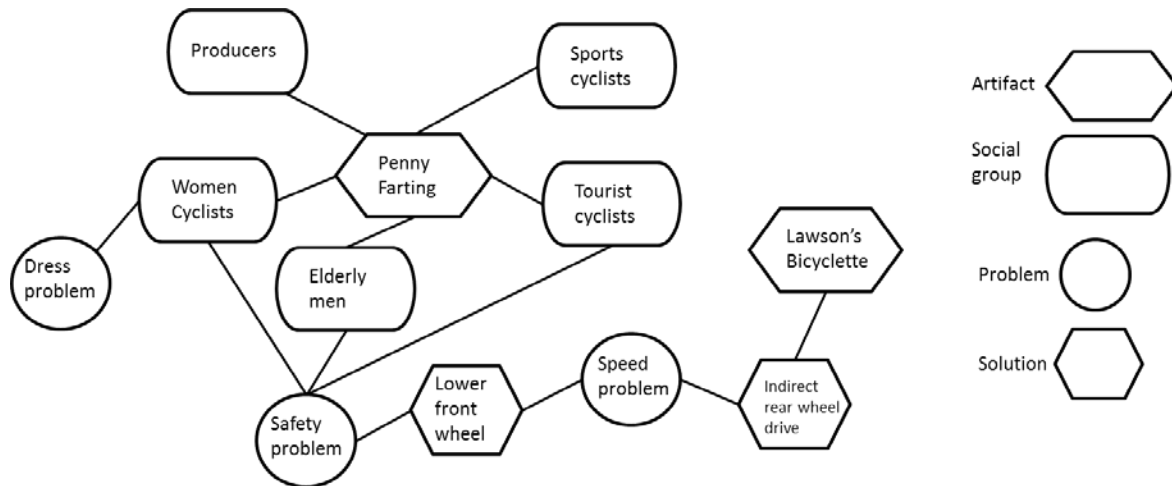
Producers

Sports cyclists

Penny Farting

Women Cyclists

Tourist cyclists

Dress problem

Elderly men

Lawson's Bicyclette

Safety problem

Lower front wheel

Speed problem

Indirect rear wheel drive

Artifact

Social group

Problem

Solution